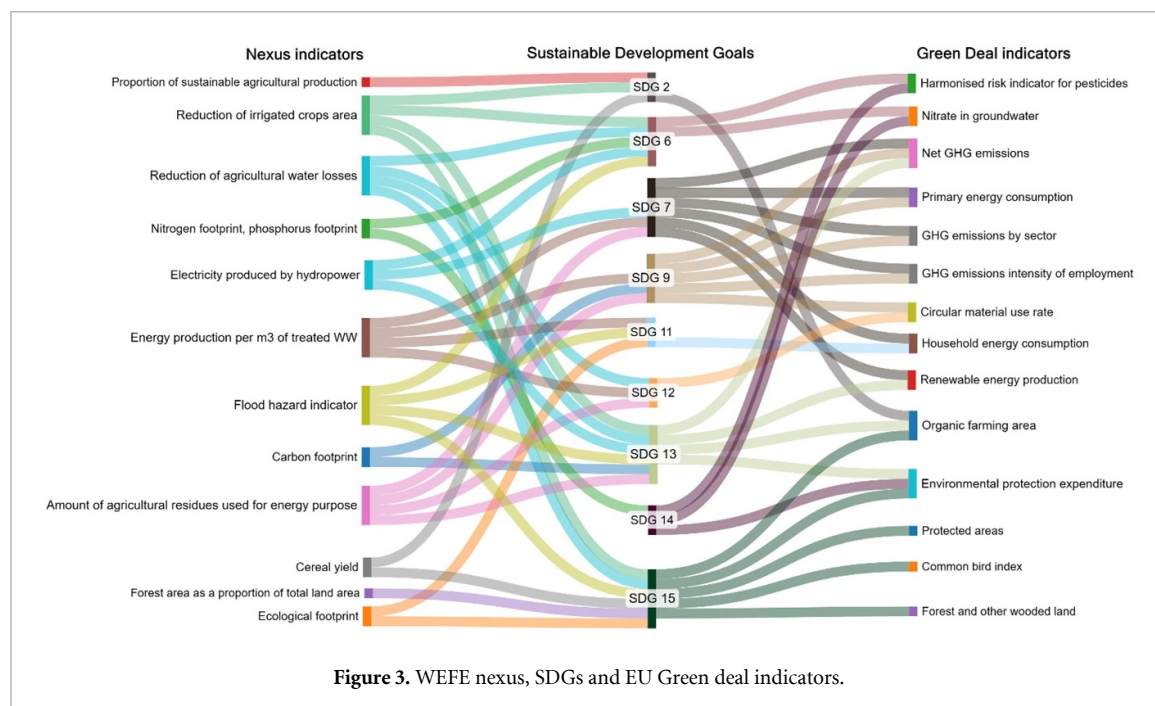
Nexus indicators

Proportion of sustainable agricultural production

Reduction of irrigated crops area

Reduction of agricultural water losses

Nitrogen footprint, phosphorus footprint

Electricity produced by hydropower

Energy production per m3 of treated WW

Flood hazard indicator

Carbon footprint

Amount of agricultural residues used for energy purpose

Cereal yield

Forest area as a proportion of total land area

Ecological footprint

Sustainable Development Goals

SDG 2

SDG 6

SDG 7

SDG 9

SDG 11

SDG 12

SDG 13

SDG 14

SDG 15

Green Deal indicators

Harmonised risk indicator for pesticides

Nitrate in groundwater

Net GHG emissions

Primary energy consumption

GHG emissions by sector

GHG emissions intensity of employment

Circular material use rate

Household energy consumption

Renewable energy production

Organic farming area

Environmental protection expenditure

Protected areas

Common bird index

Forest and other wooded land

**Figure 3.** WEFE nexus, SDGs and EU Green deal indicators.